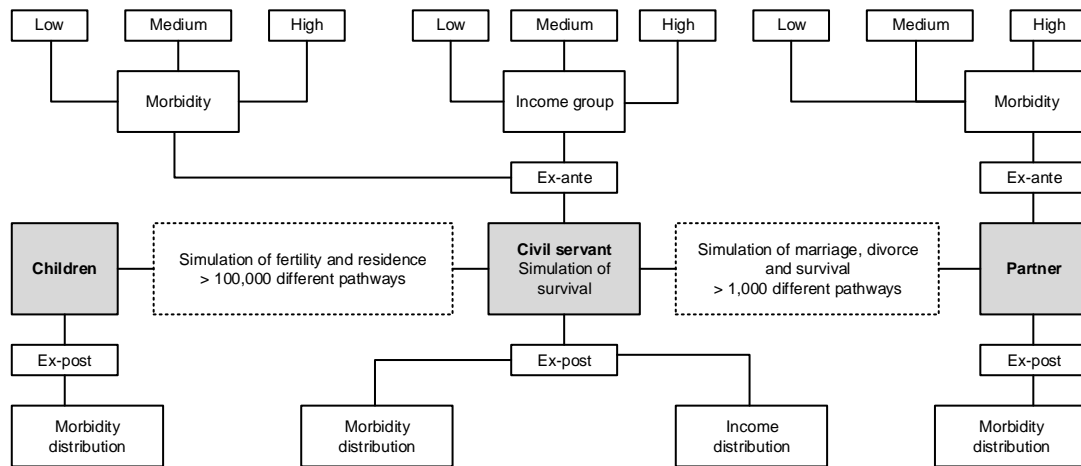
Low
Medium
High
Morbidity

Low
Medium
High
Income group

Low
Medium
High
Morbidity

Ex-ante
Ex-ante

Children

Simulation of fertility and residence > 100,000 different pathways

**Civil servant** Simulation of survival

Simulation of marriage, divorce and survival > 1,000 different pathways

Partner

Ex-post
Ex-post
Ex-post

Morbidity distribution

Morbidity distribution

Income distribution

Morbidity distribution